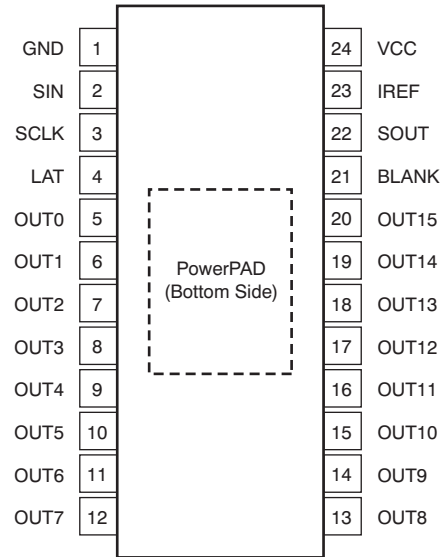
| | | | |
|---|---|---|---|
| GND | 1 | 24 | VCC |
| SIN | 2 | 23 | IREF |
| SCLK | 3 | 22 | SOUT |
| LAT | 4 | 21 | BLANK |
| OUT0 | 5 | 20 | OUT15 |
| OUT1 | 6 | 19 | OUT14 |
| OUT2 | 7 | 18 | OUT13 |
| OUT3 | 8 | 17 | OUT12 |
| OUT4 | 9 | 16 | OUT11 |
| OUT5 | 10 | 15 | OUT10 |
| OUT6 | 11 | 14 | OUT9 |
| OUT7 | 12 | 13 | OUT8 |

PowerPAD (Bottom Side)